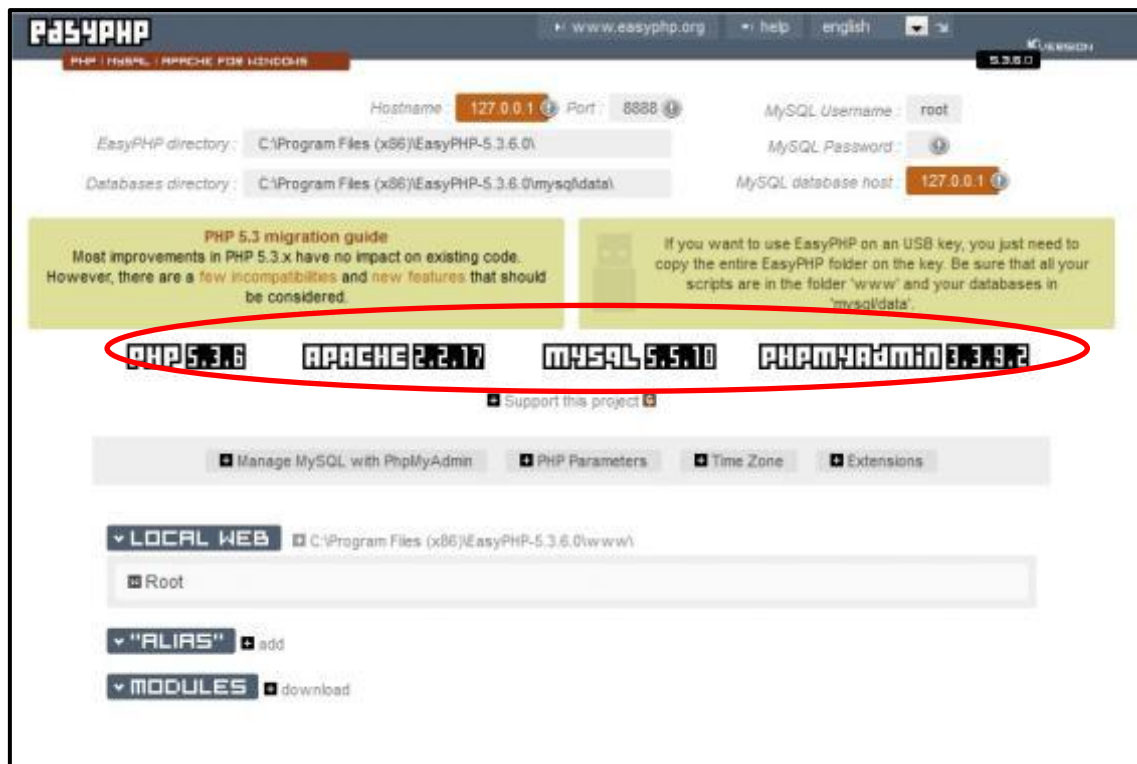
EASYPHP
PHP | MYSQL | APACHE FOR WINDOWS

www.easyphp.org help english

VERSION
5.3.6.0

Hostname : 127.0.0.1 Port : 8888

MySQL Username : root

EasyPHP directory : C:\Program Files (x86)\EasyPHP-5.3.6.0\

MySQL Password :

Databases directory : C:\Program Files (x86)\EasyPHP-5.3.6.0\mysql\data\

MySQL database host : 127.0.0.1

PHP 5.3 migration guide
Most improvements in PHP 5.3.x have no impact on existing code. However, there are a few incompatibilities and new features that should be considered.

If you want to use EasyPHP on an USB key, you just need to copy the entire EasyPHP folder on the key. Be sure that all your scripts are in the folder 'www' and your databases in 'mysql/data'.

PHP 5.3.6 APACHE 2.2.17 MYSQL 5.5.10 PHPMYADMIN 3.3.9.2

Support this project

Manage MySQL with PhpMyAdmin PHP Parameters Time Zone Extensions

LOCAL WEB C:\Program Files (x86)\EasyPHP-5.3.6.0\www\

Root

"ALIAS" add

MODULES download